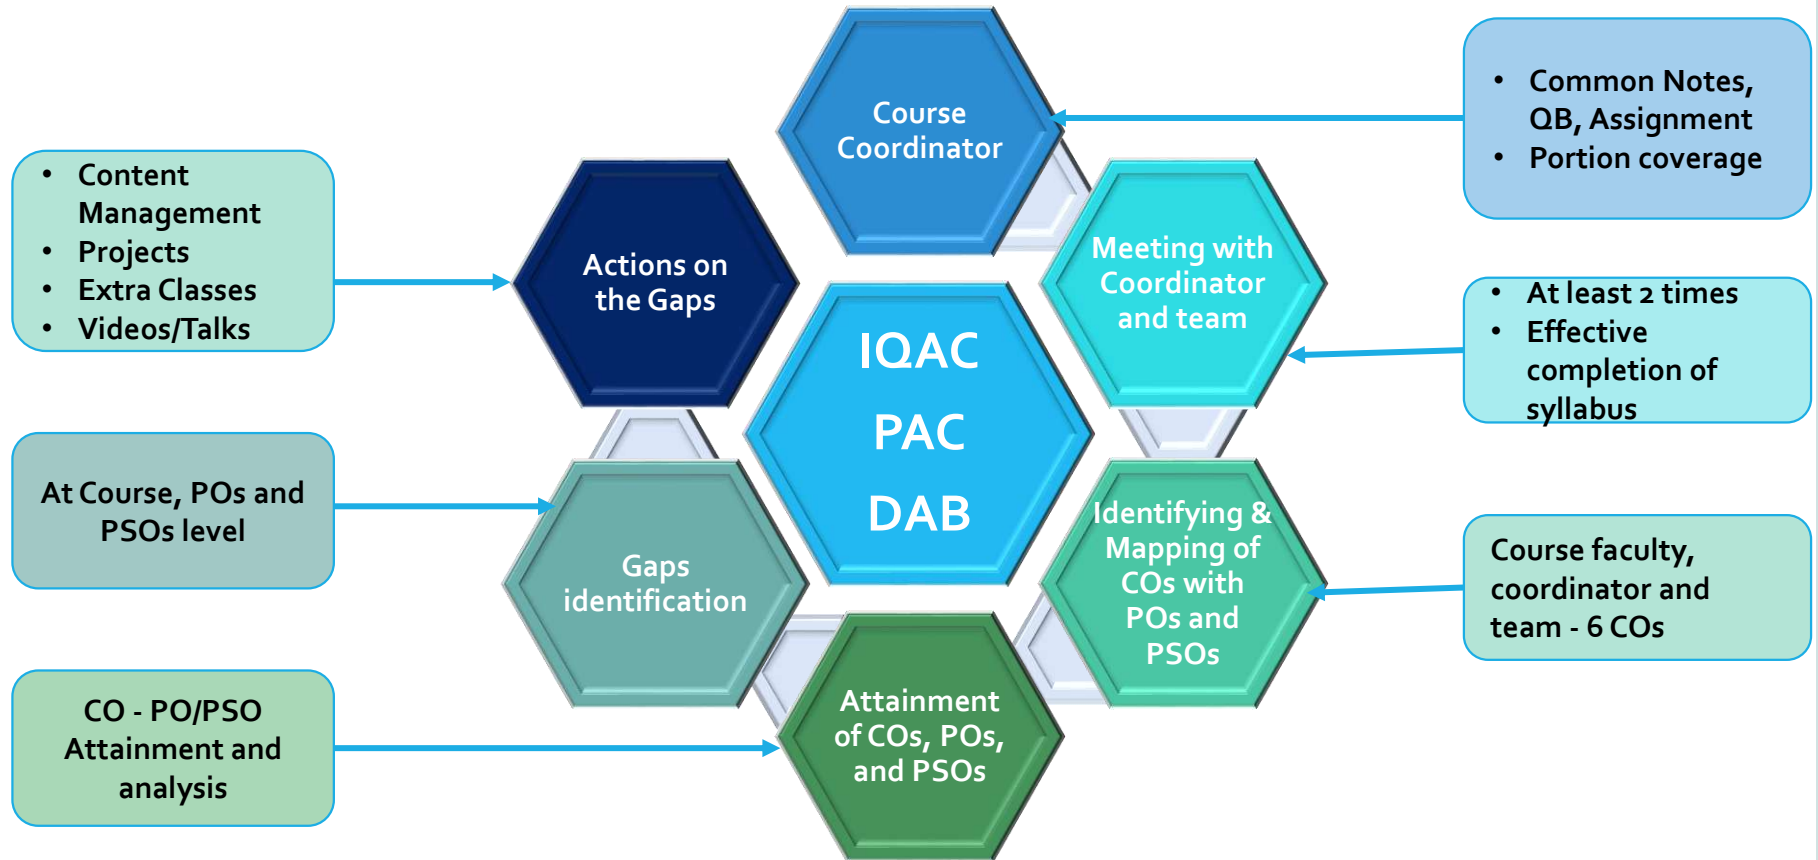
Course Coordinator

- Common Notes, QB, Assignment
- Portion coverage

- Content Management
- Projects
- Extra Classes
- Videos/Talks

Actions on the Gaps

IQAC
PAC
DAB

Meeting with Coordinator and team

- At least 2 times
- Effective completion of syllabus

At Course, POs and PSOs level

Gaps identification

Identifying & Mapping of COs with POs and PSOs

Course faculty, coordinator and team - 6 COs

CO - PO/PSO Attainment and analysis

Attainment of COs, POs, and PSOs